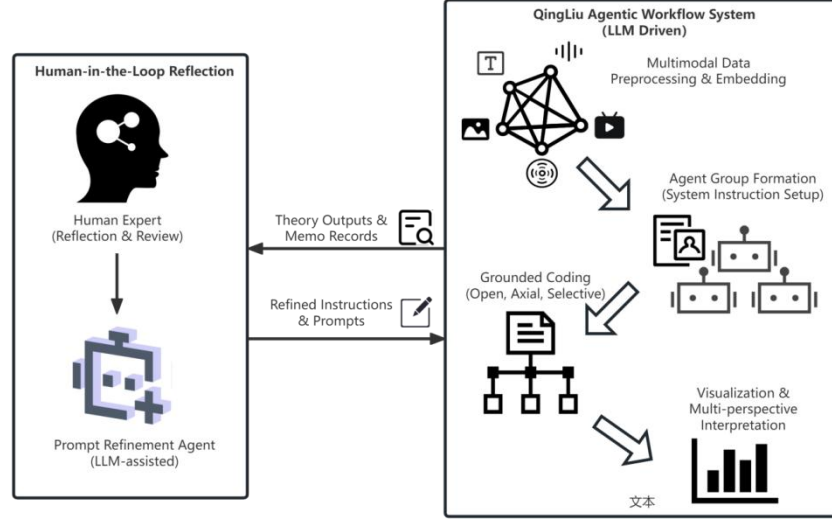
Human-in-the-Loop Reflection

Human Expert
(Reflection & Review)

Prompt Refinement Agent
(LLM-assisted)

Theory Outputs &
Memo Records

Refined Instructions
& Prompts

QingLiu Agentic Workflow System
(LLM Driven)

T

Multimodal Data
Preprocessing & Embedding

Agent Group Formation
(System Instruction Setup)

Grounded Coding
(Open, Axial, Selective)

Visualization &
Multi-perspective
Interpretation

文本